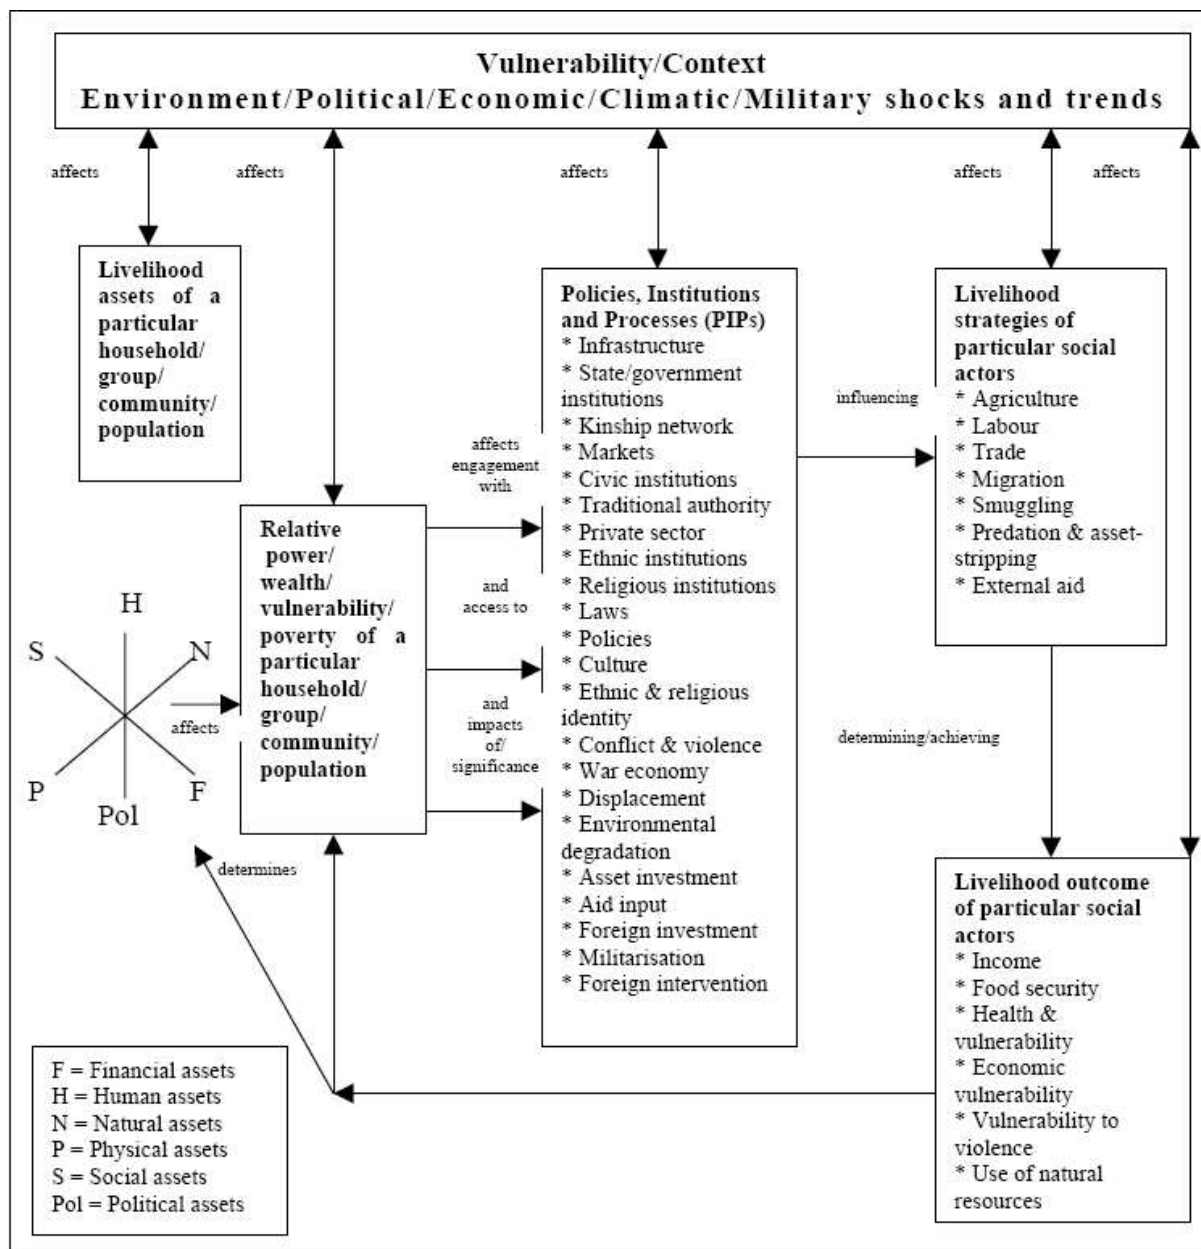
Vulnerability/Context
Environment/Political/Economic/Climatic/Military shocks and trends

affects

affects

affects

affects

affects

Livelihood assets of a particular household/ group/ community/ population

Policies, Institutions and Processes (PIPs)
* Infrastructure
* State/government institutions
* Kinship network
* Markets
* Civic institutions
* Traditional authority
* Private sector
* Ethnic institutions
* Religious institutions
* Laws
* Policies
* Culture
* Ethnic & religious identity
* Conflict & violence
* War economy
* Displacement
* Environmental degradation
* Asset investment
* Aid input
* Foreign investment
* Militarisation
* Foreign intervention

Livelihood strategies of particular social actors
* Agriculture
* Labour
* Trade
* Migration
* Smuggling
* Predation & asset-stripping
* External aid

influencing

affects engagement with

and access to

and impacts of/ significance

Relative power/ wealth/ vulnerability/ poverty of a particular household/ group/ community/ population

H
S
N
P
Pol
F

affects

determines

determining/achieving

Livelihood outcome of particular social actors
* Income
* Food security
* Health & vulnerability
* Economic vulnerability
* Vulnerability to violence
* Use of natural resources

F = Financial assets
H = Human assets
N = Natural assets
P = Physical assets
S = Social assets
Pol = Political assets